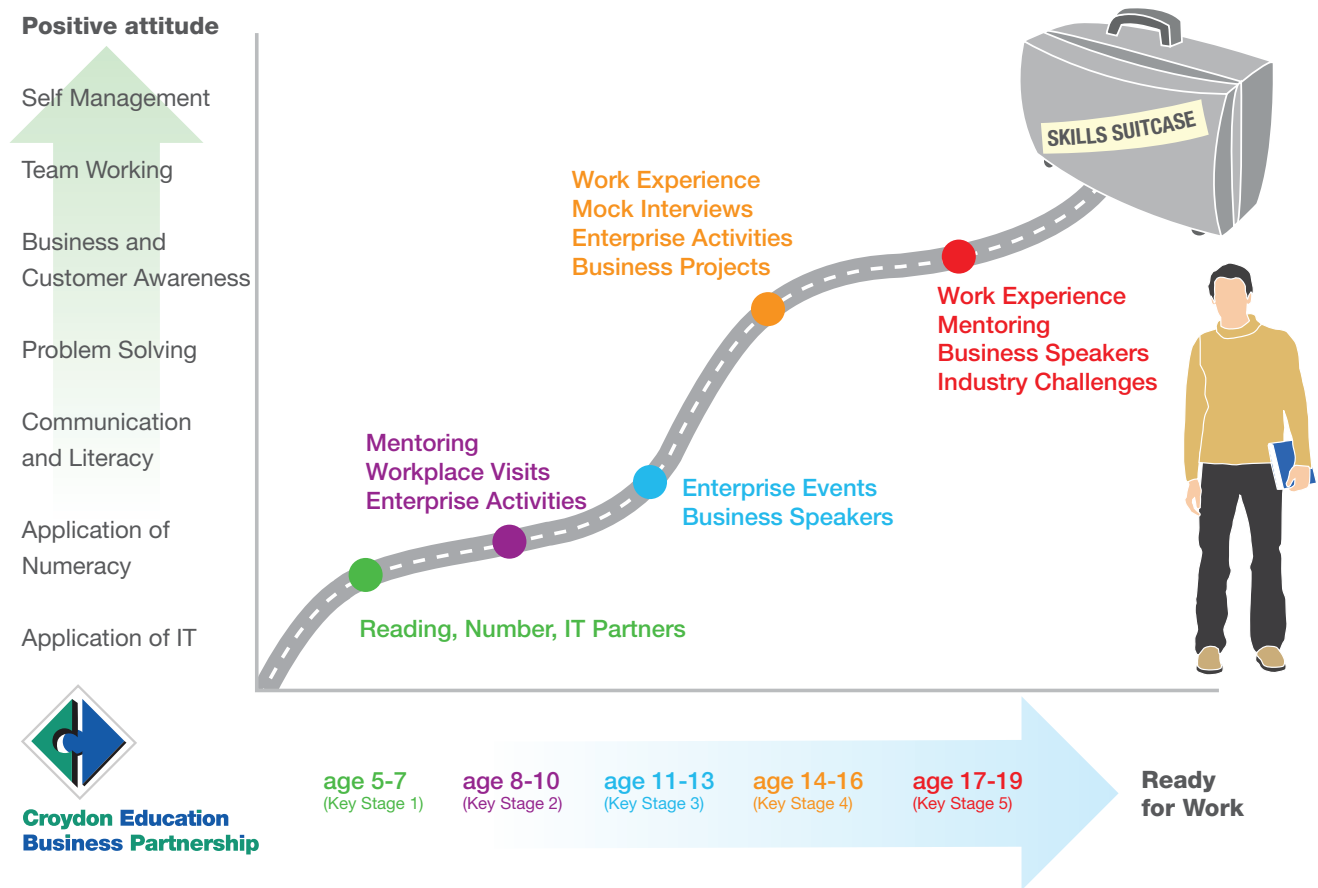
Positive attitude

Self Management

Team Working

Business and Customer Awareness

Problem Solving

Communication and Literacy

Application of Numeracy

Application of IT

SKILLS SUITCASE

Work Experience
Mock Interviews
Enterprise Activities
Business Projects

Work Experience
Mentoring
Business Speakers
Industry Challenges

Mentoring
Workplace Visits
Enterprise Activities

Enterprise Events
Business Speakers

Reading, Number, IT Partners

Croydon Education Business Partnership

age 5-7
(Key Stage 1)

age 8-10
(Key Stage 2)

age 11-13
(Key Stage 3)

age 14-16
(Key Stage 4)

age 17-19
(Key Stage 5)

Ready for Work